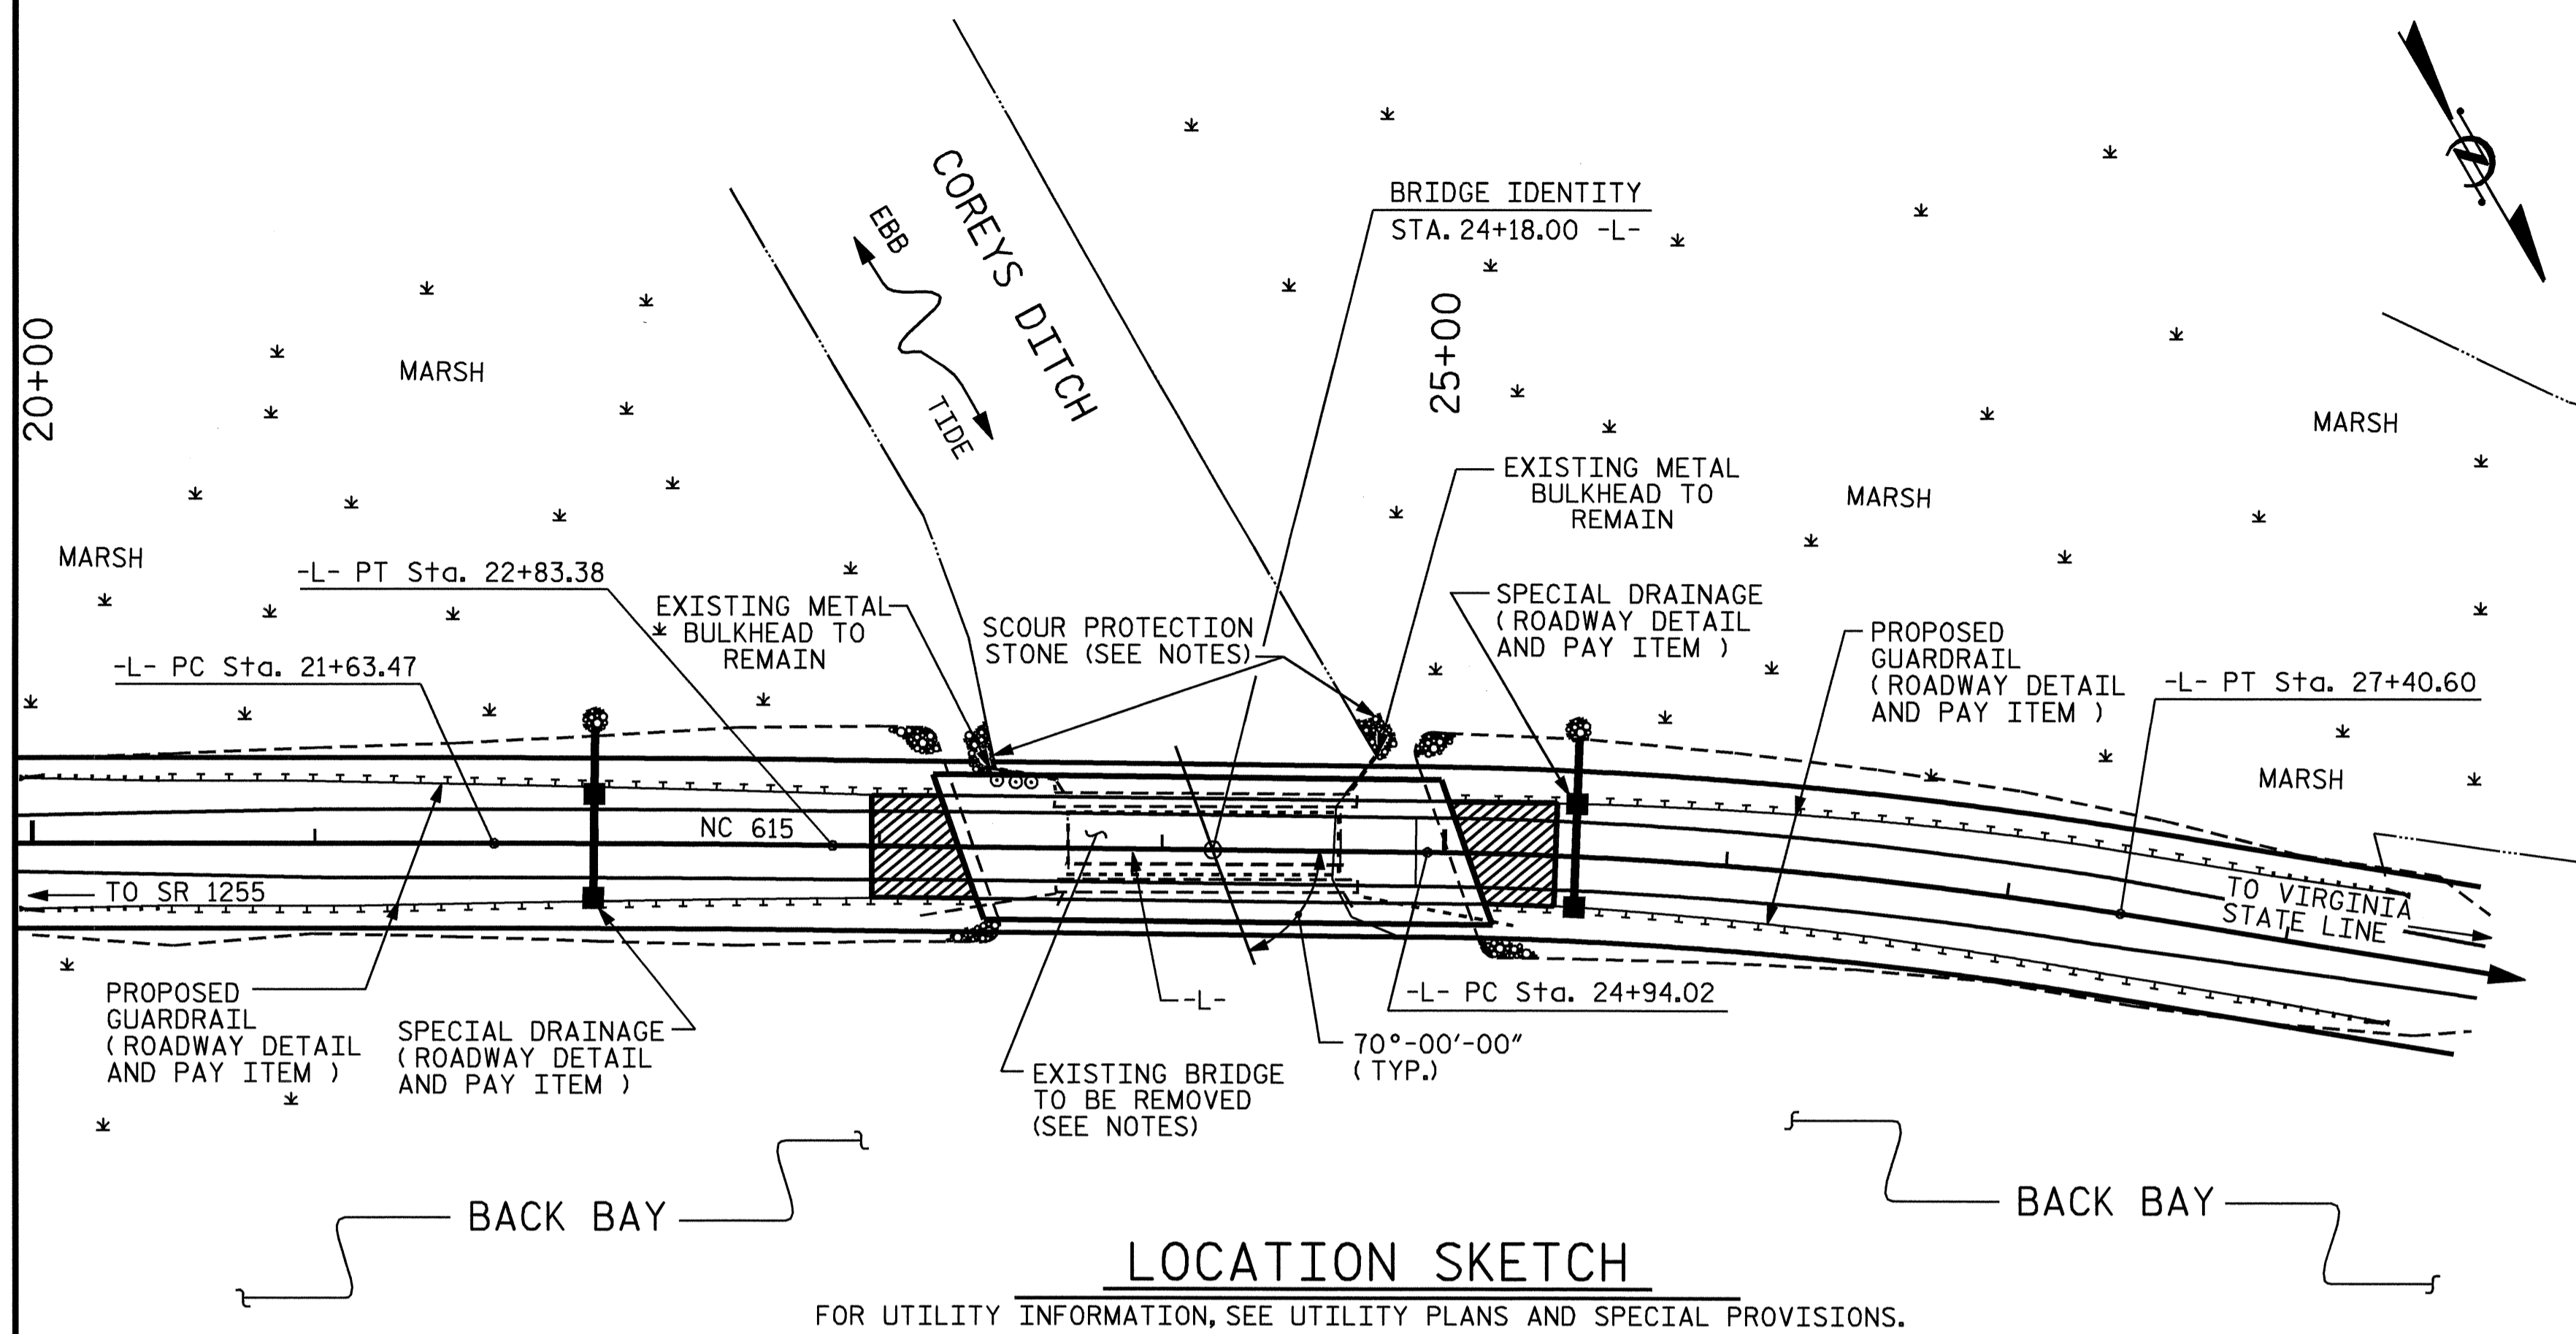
20+00

MARSH

COREYS DITCH

EBB

TIDE

BRIDGE IDENTITY
STA. 24+18.00 -L-

25+00

MARSH

MARSH

EXISTING METAL BULKHEAD TO REMAIN

MARSH

-L- PT Sta. 22+83.38

EXISTING METAL BULKHEAD TO REMAIN

SCOUR PROTECTION STONE (SEE NOTES)

SPECIAL DRAINAGE ( ROADWAY DETAIL AND PAY ITEM )

PROPOSED GUARDRAIL ( ROADWAY DETAIL AND PAY ITEM )

-L- PT Sta. 27+40.60

-L- PC Sta. 21+63.47

MARSH

NC 615

TO SR 1255

TO VIRGINIA STATE LINE

PROPOSED GUARDRAIL ( ROADWAY DETAIL AND PAY ITEM )

SPECIAL DRAINAGE ( ROADWAY DETAIL AND PAY ITEM )

-L-

-L- PC Sta. 24+94.02

70°-00′-00″ ( TYP.)

EXISTING BRIDGE TO BE REMOVED (SEE NOTES)

BACK BAY

BACK BAY

LOCATION SKETCH

FOR UTILITY INFORMATION, SEE UTILITY PLANS AND SPECIAL PROVISIONS.